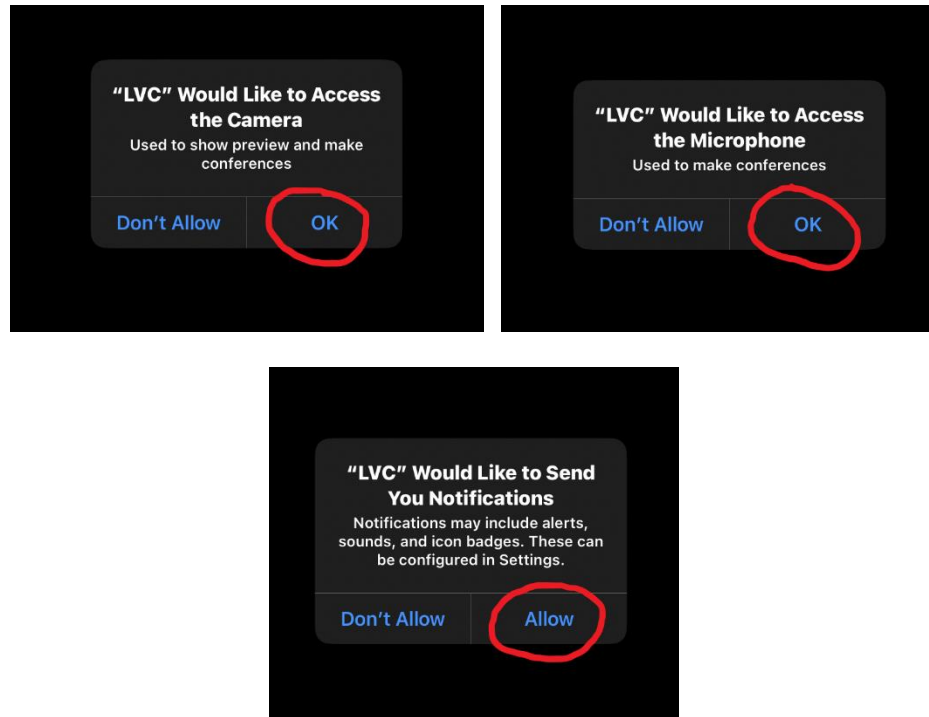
"LVC" Would Like to Access the Camera
Used to show preview and make conferences

Don't Allow OK

"LVC" Would Like to Access the Microphone
Used to make conferences

Don't Allow OK

"LVC" Would Like to Send You Notifications
Notifications may include alerts, sounds, and icon badges. These can be configured in Settings.

Don't Allow Allow